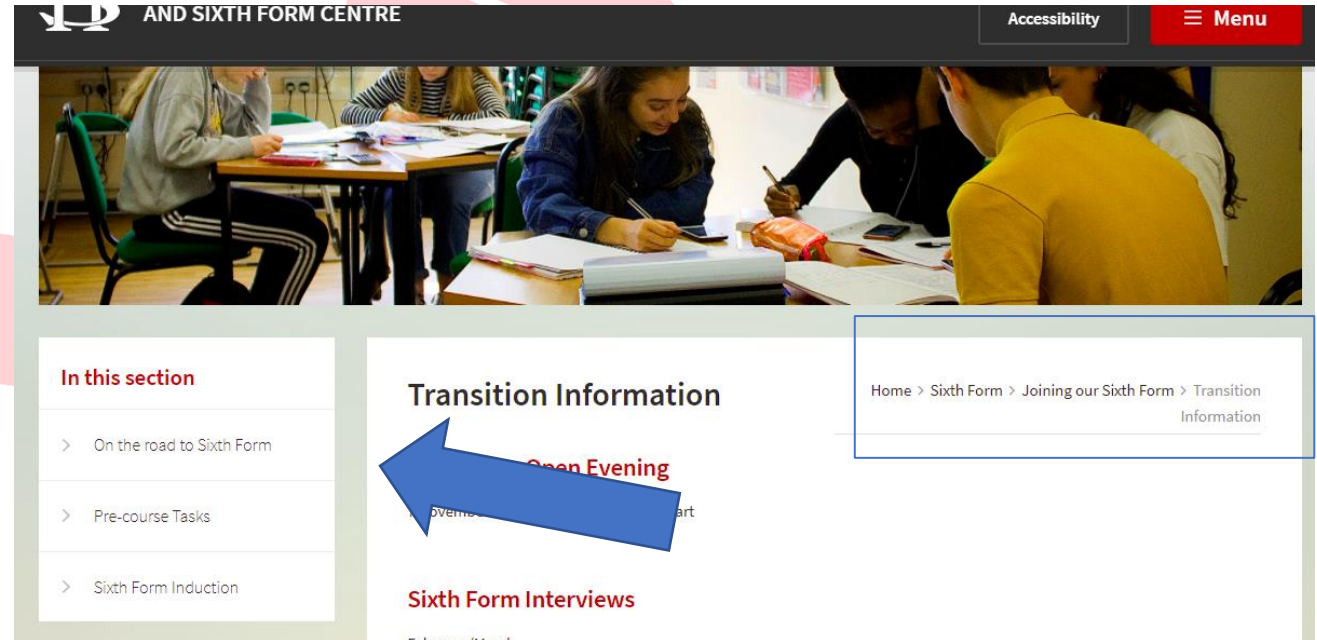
AND SIXTH FORM CENTRE

Accessibility

≡ Menu

In this section

On the road to Sixth Form

Pre-course Tasks

Sixth Form Induction

Transition Information

Home > Sixth Form > Joining our Sixth Form > Transition Information

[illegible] Open Evening

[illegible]ovemb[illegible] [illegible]art

Sixth Form Interviews

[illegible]